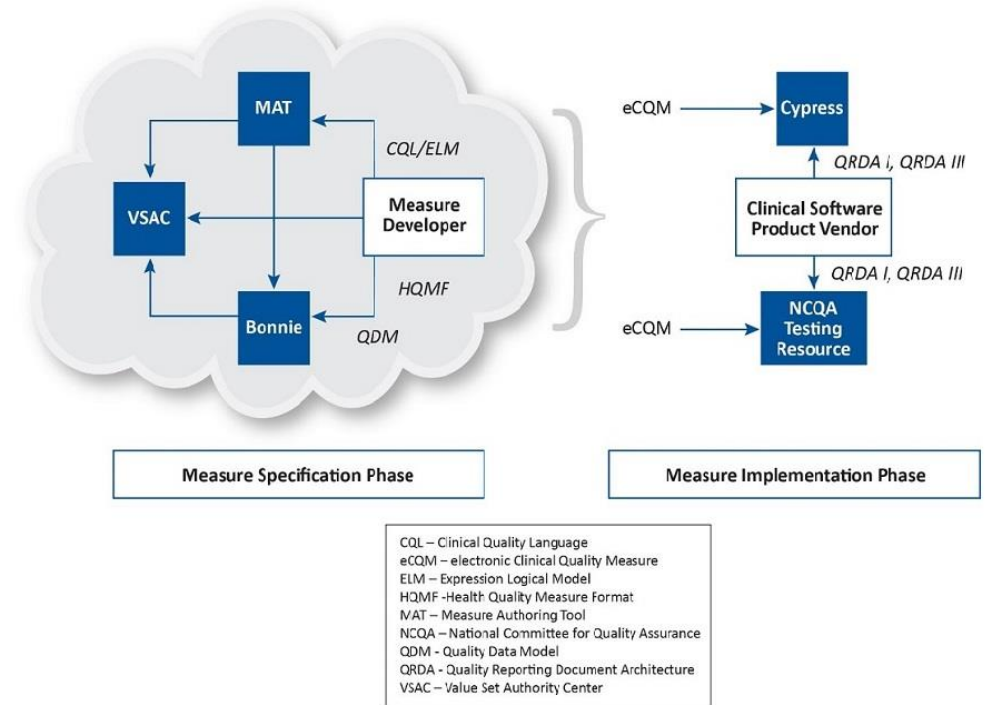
MAT

CQL/ELM

VSAC

Measure Developer

HQMF

Bonnie

QDM

eCQM

Cypress

QRDA I, QRDA III

Clinical Software Product Vendor

QRDA I, QRDA III

eCQM

NCQA Testing Resource

Measure Specification Phase

Measure Implementation Phase

CQL – Clinical Quality Language
eCQM – electronic Clinical Quality Measure
ELM – Expression Logical Model
HQMF -Health Quality Measure Format
MAT – Measure Authoring Tool
NCQA – National Committee for Quality Assurance
QDM - Quality Data Model
QRDA - Quality Reporting Document Architecture
VSAC – Value Set Authority Center